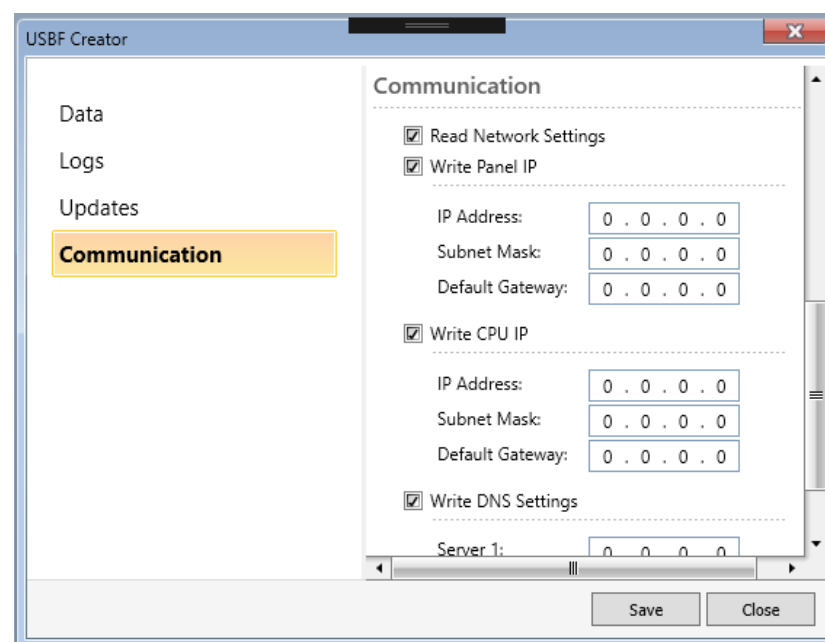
USBF Creator

Data
Logs
Updates
Communication

Communication

Read Network Settings
Write Panel IP

IP Address: 0 . 0 . 0 . 0
Subnet Mask: 0 . 0 . 0 . 0
Default Gateway: 0 . 0 . 0 . 0

Write CPU IP

IP Address: 0 . 0 . 0 . 0
Subnet Mask: 0 . 0 . 0 . 0
Default Gateway: 0 . 0 . 0 . 0

Write DNS Settings

Server 1: 0 . 0 . 0 . 0

Save
Close